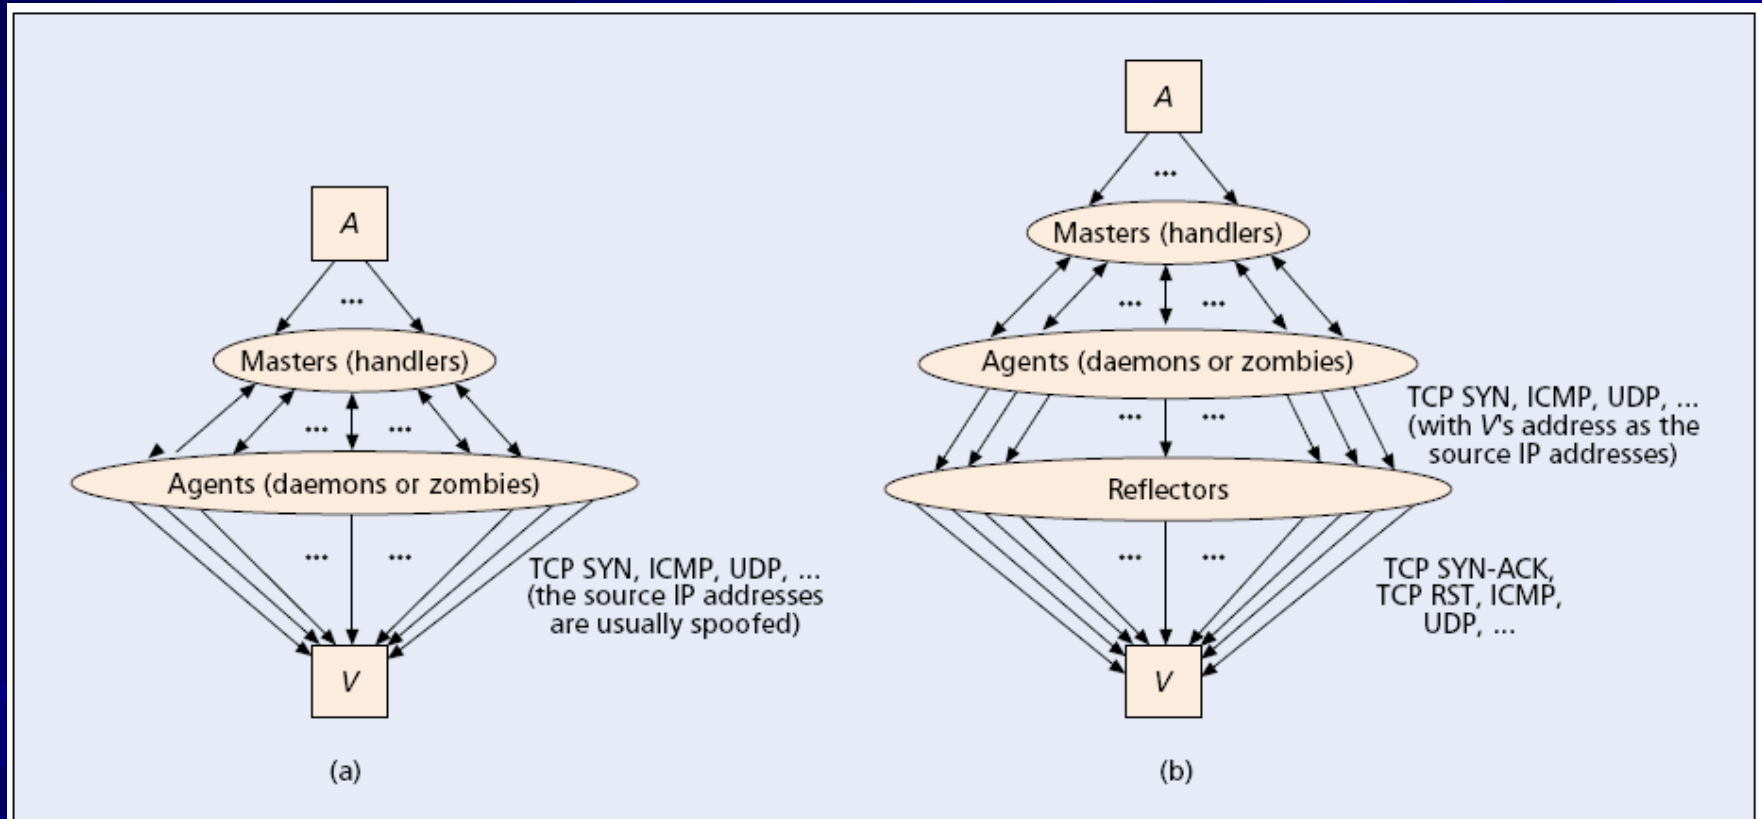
A

...

Masters (handlers)

... ...

Agents (daemons or zombies)

... ...

TCP SYN, ICMP, UDP, ... (the source IP addresses are usually spoofed)

V

(a)

A

...

Masters (handlers)

... ...

Agents (daemons or zombies)

TCP SYN, ICMP, UDP, ... (with V's address as the source IP addresses)

... ...

Reflectors

... ...

TCP SYN-ACK, TCP RST, ICMP, UDP, ...

V

(b)